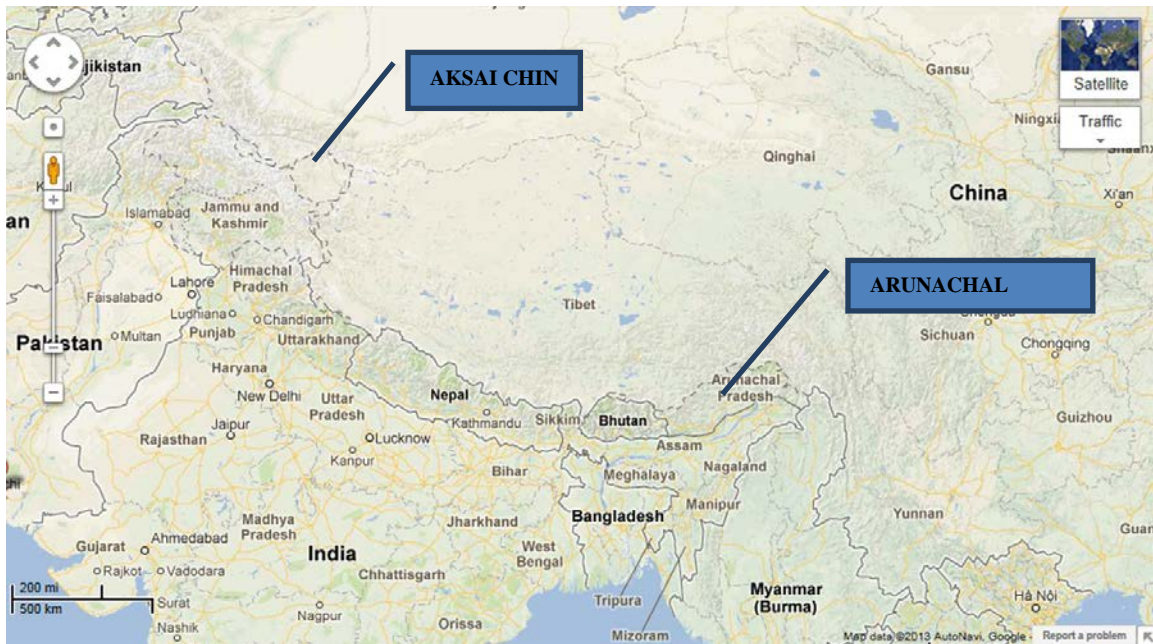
AKSAI CHIN

ARUNACHAL

jikistan

Gansu

Satellite

Traffic

Ningxia

Shaanxi

Qinghai

China

Xi'an

Kabul

an

Islamabad

Jammu and Kashmir

Himachal Pradesh

Lahore

Faisalabad

Ludhiana

Punjab

Chandigarh

Tibet

Sichuan

Chongqing

Pakistan

Multan

Uttarakhand

Haryana

New Delhi

Uttar Pradesh

Nepal

Kathmandu

Sikkim

Bhutan

Arunachal Pradesh

Guizhou

Jaipur

Rajasthan

Lucknow

Kanpur

Assam

Nagaland

Meghalaya

Bihar

Manipur

Madhya Pradesh

Jharkhand

Bangladesh

Yunnan

Gujarat

Ahmedabad

India

West Bengal

Guan

Rajkot

Vadodara

Chhattisgarh

200 mi

500 km

Surat

Tripura

Myanmar (Burma)

Nashik

Nagpur

Orissa

Mizoram

Hà Nội

Map data ©2013 AutoNavi, Google -

Report a problem